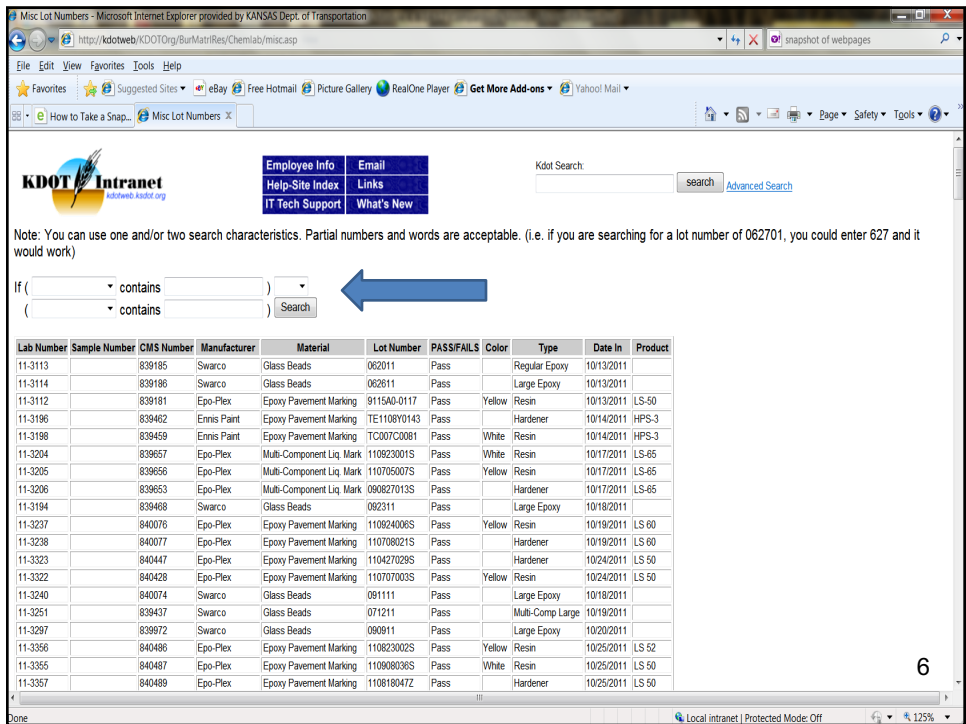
Misc Lot Numbers - Microsoft Internet Explorer provided by KANSAS Dept. of Transportation

http://kdotweb/KDOTOrg/BurMatrRes/Chemlab/misc.asp

snapshot of webpages

File Edit View Favorites Tools Help

Favorites Suggested Sites eBay Free Hotmail Picture Gallery RealOne Player Get More Add-ons Yahoo! Mail

How to Take a Snap... Misc Lot Numbers

Page Safety Tools

KDOT Intranet
kdotweb.ksdot.org

| Employee Info | Email |
|---|---|
| Help-Site Index | Links |
| IT Tech Support | What's New |

Kdot Search:
search Advanced Search

Note: You can use one and/or two search characteristics. Partial numbers and words are acceptable. (i.e. if you are searching for a lot number of 062701, you could enter 627 and it would work)

If ( contains )
( contains ) Search

| Lab Number | Sample Number | CMS Number | Manufacturer | Material | Lot Number | PASS/FAILS | Color | Type | Date In | Product |
|---|---|---|---|---|---|---|---|---|---|---|
| 11-3113 | | 839185 | Swarco | Glass Beads | 062011 | Pass | | Regular Epoxy | 10/13/2011 | |
| 11-3114 | | 839186 | Swarco | Glass Beads | 062611 | Pass | | Large Epoxy | 10/13/2011 | |
| 11-3112 | | 839181 | Epo-Plex | Epoxy Pavement Marking | 9115A0-0117 | Pass | Yellow | Resin | 10/13/2011 | LS-50 |
| 11-3196 | | 839462 | Ennis Paint | Epoxy Pavement Marking | TE1108Y0143 | Pass | | Hardener | 10/14/2011 | HPS-3 |
| 11-3198 | | 839459 | Ennis Paint | Epoxy Pavement Marking | TC007C0081 | Pass | White | Resin | 10/14/2011 | HPS-3 |
| 11-3204 | | 839657 | Epo-Plex | Multi-Component Liq. Mark | 110923001S | Pass | White | Resin | 10/17/2011 | LS-65 |
| 11-3205 | | 839656 | Epo-Plex | Multi-Component Liq. Mark | 110705007S | Pass | Yellow | Resin | 10/17/2011 | LS-65 |
| 11-3206 | | 839653 | Epo-Plex | Multi-Component Liq. Mark | 090827013S | Pass | | Hardener | 10/17/2011 | LS-65 |
| 11-3194 | | 839468 | Swarco | Glass Beads | 092311 | Pass | | Large Epoxy | 10/18/2011 | |
| 11-3237 | | 840076 | Epo-Plex | Epoxy Pavement Marking | 110924006S | Pass | Yellow | Resin | 10/19/2011 | LS 60 |
| 11-3238 | | 840077 | Epo-Plex | Epoxy Pavement Marking | 110708021S | Pass | | Hardener | 10/19/2011 | LS 60 |
| 11-3323 | | 840447 | Epo-Plex | Epoxy Pavement Marking | 110427029S | Pass | | Hardener | 10/24/2011 | LS 50 |
| 11-3322 | | 840428 | Epo-Plex | Epoxy Pavement Marking | 110707003S | Pass | Yellow | Resin | 10/24/2011 | LS 50 |
| 11-3240 | | 840074 | Swarco | Glass Beads | 091111 | Pass | | Large Epoxy | 10/18/2011 | |
| 11-3251 | | 839437 | Swarco | Glass Beads | 071211 | Pass | | Multi-Comp Large | 10/19/2011 | |
| 11-3297 | | 839972 | Swarco | Glass Beads | 090911 | Pass | | Large Epoxy | 10/20/2011 | |
| 11-3356 | | 840486 | Epo-Plex | Epoxy Pavement Marking | 110823002S | Pass | Yellow | Resin | 10/25/2011 | LS 52 |
| 11-3355 | | 840487 | Epo-Plex | Epoxy Pavement Marking | 110908036S | Pass | White | Resin | 10/25/2011 | LS 50 |
| 11-3357 | | 840489 | Epo-Plex | Epoxy Pavement Marking | 110818047Z | Pass | | Hardener | 10/25/2011 | LS 50 |

6

Done
Local intranet | Protected Mode: Off
125%